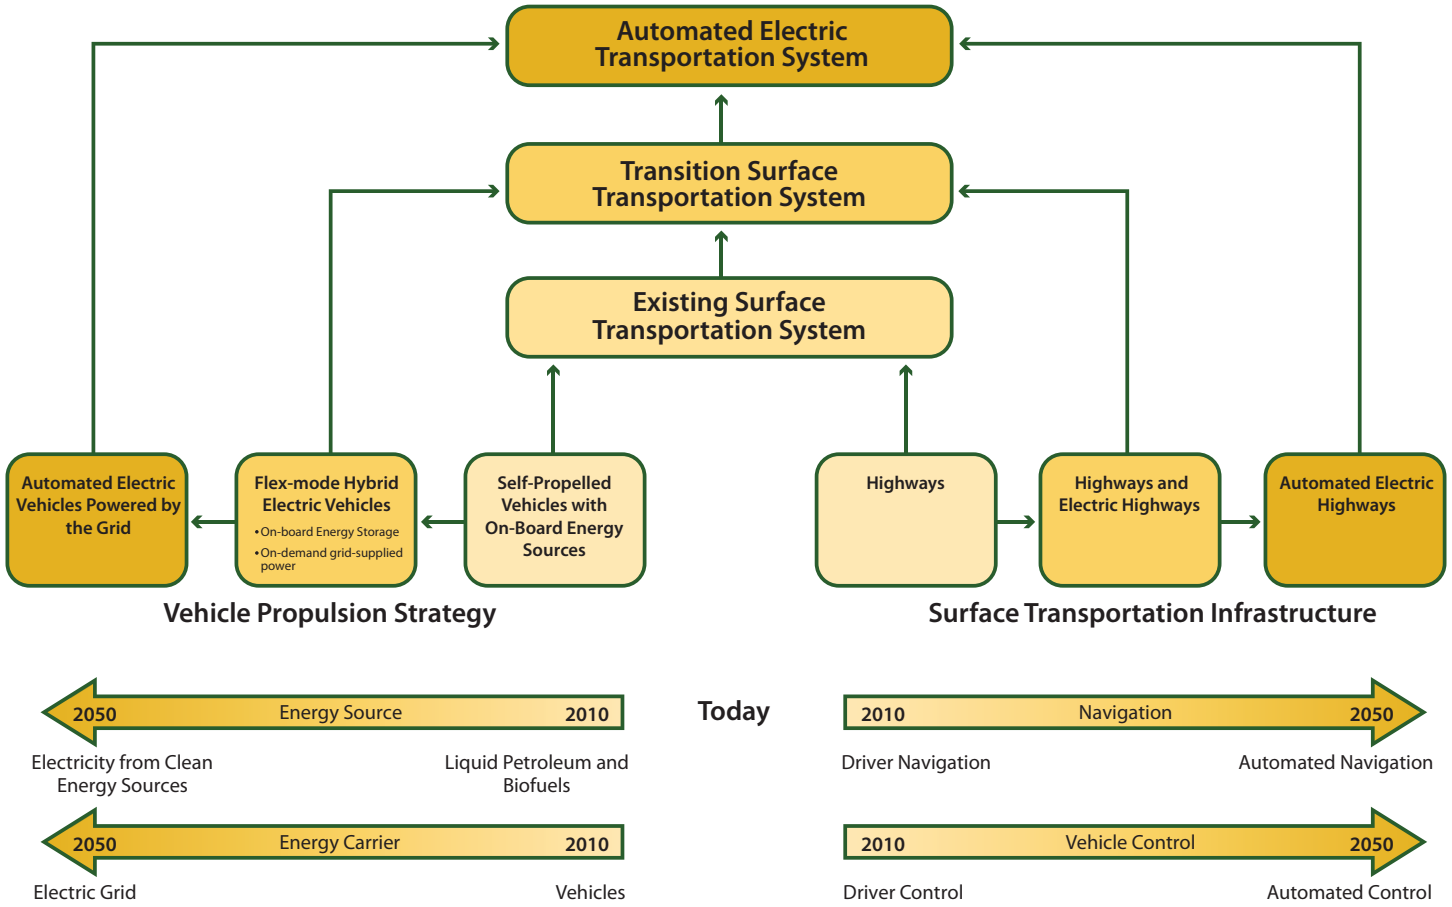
Automated Electric Transportation System

Transition Surface Transportation System

Existing Surface Transportation System

Automated Electric Vehicles Powered by the Grid

Flex-mode Hybrid Electric Vehicles

• On-board Energy Storage
• On-demand grid-supplied power

Self-Propelled Vehicles with On-Board Energy Sources

Highways

Highways and Electric Highways

Automated Electric Highways

Vehicle Propulsion Strategy

Surface Transportation Infrastructure

2050 Energy Source 2010

Electricity from Clean Energy Sources

Liquid Petroleum and Biofuels

Today

2010 Navigation 2050

Driver Navigation

Automated Navigation

2050 Energy Carrier 2010

Electric Grid

Vehicles

2010 Vehicle Control 2050

Driver Control

Automated Control